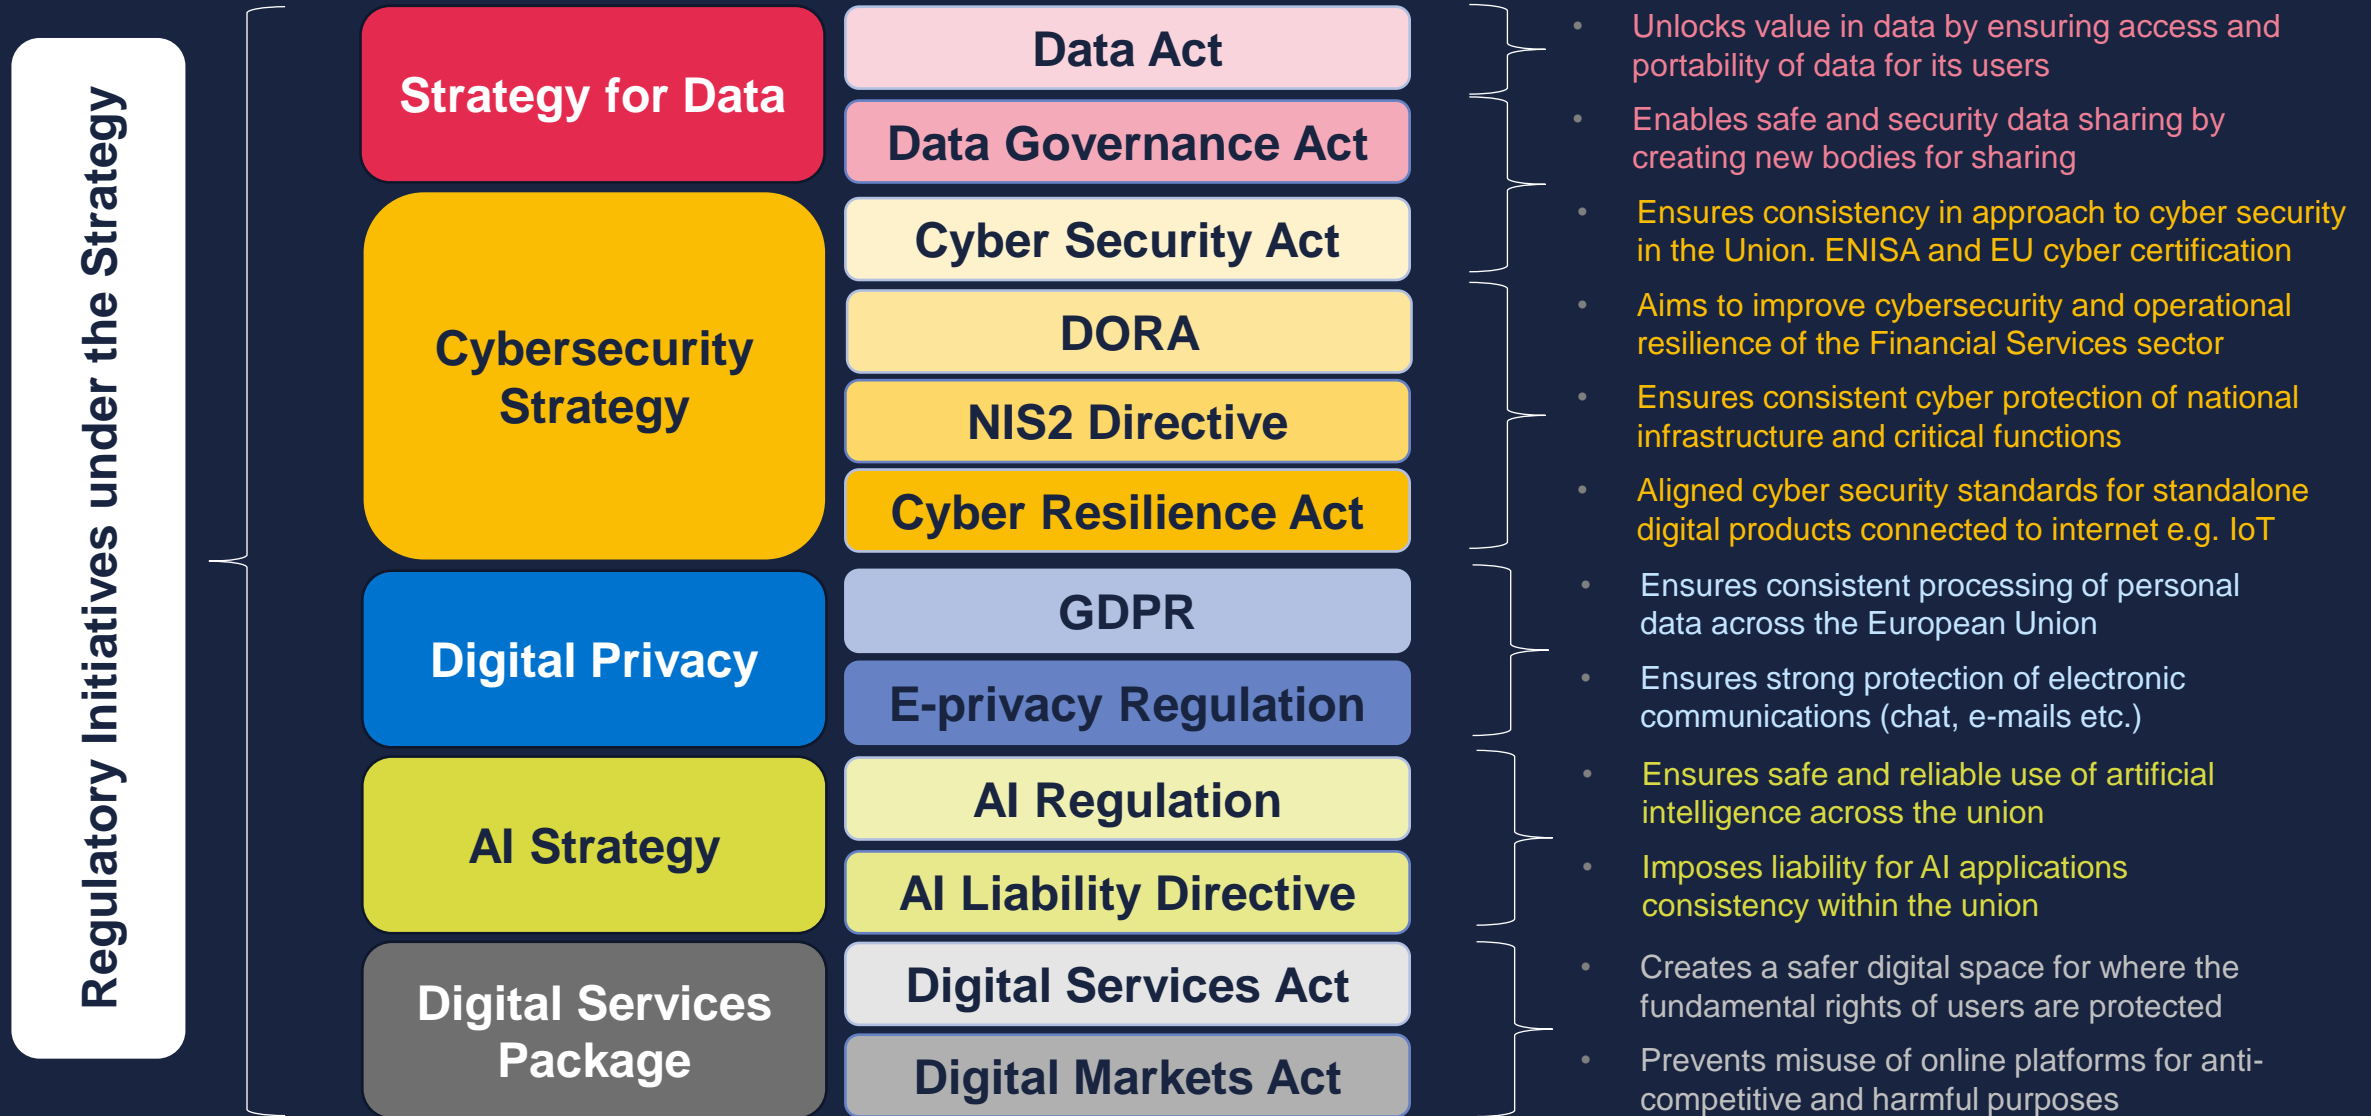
Regulatory Initiatives under the Strategy

Strategy for Data

Data Act

Data Governance Act

Cybersecurity Strategy

Cyber Security Act

DORA

NIS2 Directive

Cyber Resilience Act

Digital Privacy

GDPR

E-privacy Regulation

AI Strategy

AI Regulation

AI Liability Directive

Digital Services Package

Digital Services Act

Digital Markets Act

• Unlocks value in data by ensuring access and portability of data for its users

• Enables safe and security data sharing by creating new bodies for sharing

• Ensures consistency in approach to cyber security in the Union. ENISA and EU cyber certification

• Aims to improve cybersecurity and operational resilience of the Financial Services sector

• Ensures consistent cyber protection of national infrastructure and critical functions

• Aligned cyber security standards for standalone digital products connected to internet e.g. IoT

• Ensures consistent processing of personal data across the European Union

• Ensures strong protection of electronic communications (chat, e-mails etc.)

• Ensures safe and reliable use of artificial intelligence across the union

• Imposes liability for AI applications consistency within the union

• Creates a safer digital space for where the fundamental rights of users are protected

• Prevents misuse of online platforms for anti-competitive and harmful purposes